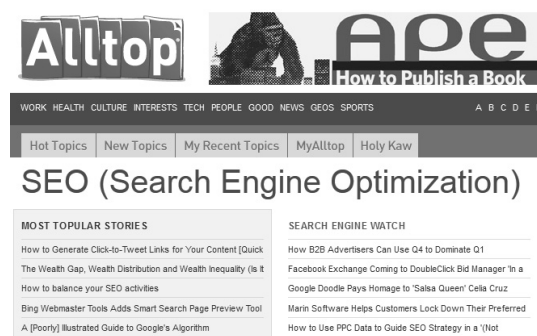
Alltop

APE
How to Publish a Book

WORK HEALTH CULTURE INTERESTS TECH PEOPLE GOOD NEWS GEOS SPORTS

A B C D E

Hot Topics | New Topics | My Recent Topics | MyAlltop | Holy Kaw

SEO (Search Engine Optimization)

MOST TOPULAR STORIES

How to Generate Click-to-Tweet Links for Your Content [Quick

The Wealth Gap, Wealth Distribution and Wealth Inequality (Is It

How to balance your SEO activities

Bing Webmaster Tools Adds Smart Search Page Preview Tool

A [Poorly] Illustrated Guide to Google's Algorithm

SEARCH ENGINE WATCH

How B2B Advertisers Can Use Q4 to Dominate Q1

Facebook Exchange Coming to DoubleClick Bid Manager 'In a

Google Doodle Pays Homage to 'Salsa Queen' Celia Cruz

Marin Software Helps Customers Lock Down Their Preferred

How to Use PPC Data to Guide SEO Strategy in a '(Not